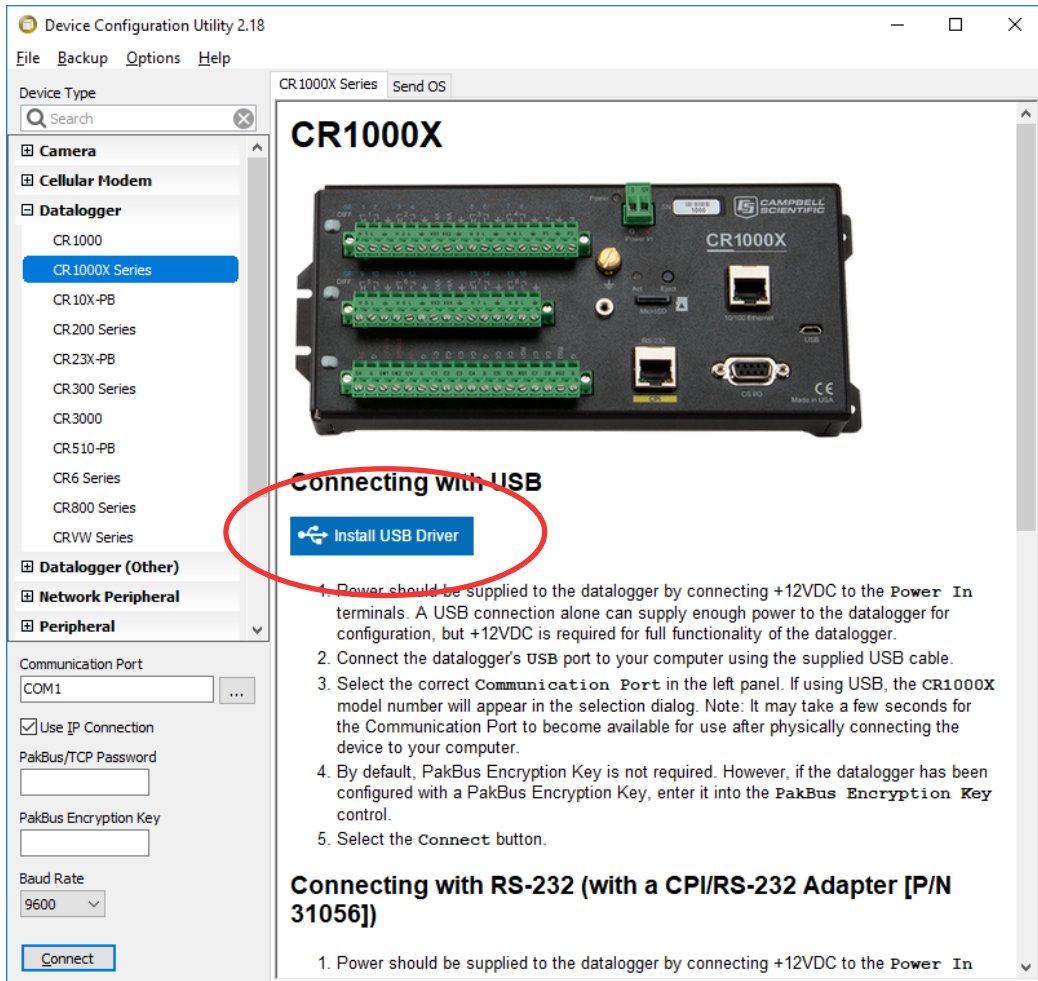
Device Configuration Utility 2.18

File Backup Options Help

Device Type

Search

Camera
Cellular Modem
Datalogger
CR1000
CR1000X Series
CR10X-PB
CR200 Series
CR23X-PB
CR300 Series
CR3000
CR510-PB
CR6 Series
CR800 Series
CRVW Series
Datalogger (Other)
Network Peripheral
Peripheral

Communication Port
COM1 ...

Use IP Connection
PakBus/TCP Password

PakBus Encryption Key

Baud Rate
9600

Connect

CR1000X Series Send OS

CR1000X

CAMPBELL SCIENTIFIC
CR1000X

Connecting with USB

Install USB Driver

1. Power should be supplied to the datalogger by connecting +12VDC to the Power In terminals. A USB connection alone can supply enough power to the datalogger for configuration, but +12VDC is required for full functionality of the datalogger.
2. Connect the datalogger's USB port to your computer using the supplied USB cable.
3. Select the correct Communication Port in the left panel. If using USB, the CR1000X model number will appear in the selection dialog. Note: It may take a few seconds for the Communication Port to become available for use after physically connecting the device to your computer.
4. By default, PakBus Encryption Key is not required. However, if the datalogger has been configured with a PakBus Encryption Key, enter it into the PakBus Encryption Key control.
5. Select the Connect button.

Connecting with RS-232 (with a CPI/RS-232 Adapter [P/N 31056])

1. Power should be supplied to the datalogger by connecting +12VDC to the Power In